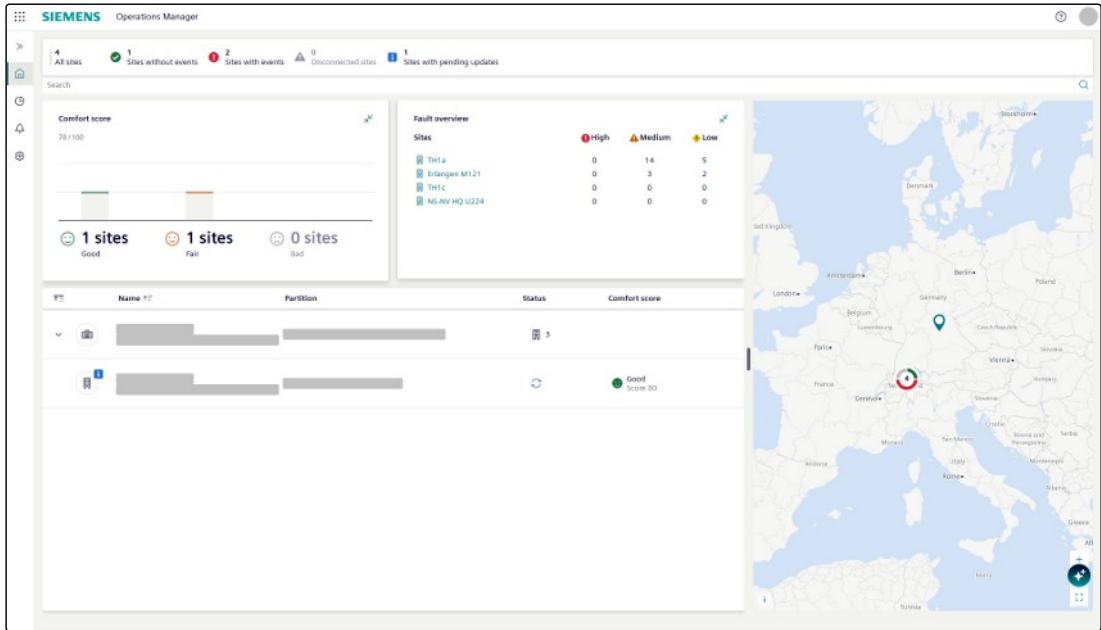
SIEMENS Operations Manager

4 All sites
1 Sites without events
2 Sites with events
0 Disconnected sites
1 Sites with pending updates

Search

Comfort score
78 / 100

1 sites
Good

1 sites
Fair

0 sites
Bad

Fault overview

| Sites | High | Medium | Low |
|---|---|---|---|
| TH1a | 0 | 14 | 5 |
| Erlangen M121 | 0 | 3 | 2 |
| TH1c | 0 | 0 | 0 |
| NS-NV HQ U224 | 0 | 0 | 0 |

| Name | Partition | Status | Comfort score |
|---|---|---|---|
| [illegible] | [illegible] | 3 | |
| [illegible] | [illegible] | | Good Score 80 |

Stockholm
Denmark
United Kingdom
Amsterdam
Berlin
Poland
London
Germany
Belgium
Luxembourg
Czech Republic
Paris
Slovakia
Vienna
France
Hungary
Geneva
Slovenia
Croatia
Bosnia and Herzegovina
Serbia
Monaco
San Marino
Montenegro
Andorra
Italy
Rome
Albania
Greece
Malta
Tunisia
4